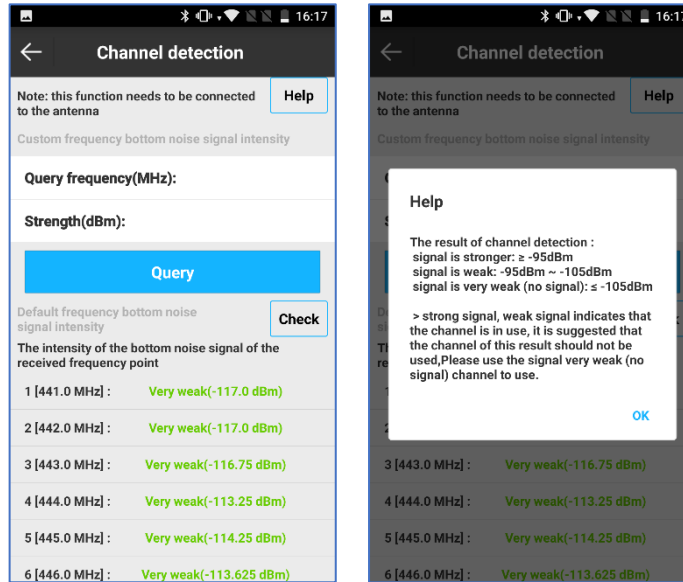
16:17

Channel detection

Note: this function needs to be connected to the antenna

Help

Custom frequency bottom noise signal intensity

Query frequency(MHz):

Strength(dBm):

Query

Default frequency bottom noise signal intensity

Check

The intensity of the bottom noise signal of the received frequency point

1 [441.0 MHz] : Very weak(-117.0 dBm)

2 [442.0 MHz] : Very weak(-117.0 dBm)

3 [443.0 MHz] : Very weak(-116.75 dBm)

4 [444.0 MHz] : Very weak(-113.25 dBm)

5 [445.0 MHz] : Very weak(-114.25 dBm)

6 [446.0 MHz] : Very weak(-113.625 dBm)

16:17

Channel detection

Note: this function needs to be connected to the antenna

Help

Custom frequency bottom noise signal intensity

Help

The result of channel detection :
signal is stronger: ≥ -95dBm
signal is weak: -95dBm ~ -105dBm
signal is very weak (no signal): ≤ -105dBm

> strong signal, weak signal indicates that the channel is in use, it is suggested that the channel of this result should not be used,Please use the signal very weak (no signal) channel to use.

OK

3 [443.0 MHz] : Very weak(-116.75 dBm)

4 [444.0 MHz] : Very weak(-113.25 dBm)

5 [445.0 MHz] : Very weak(-114.25 dBm)

6 [446.0 MHz] : Very weak(-113.625 dBm)